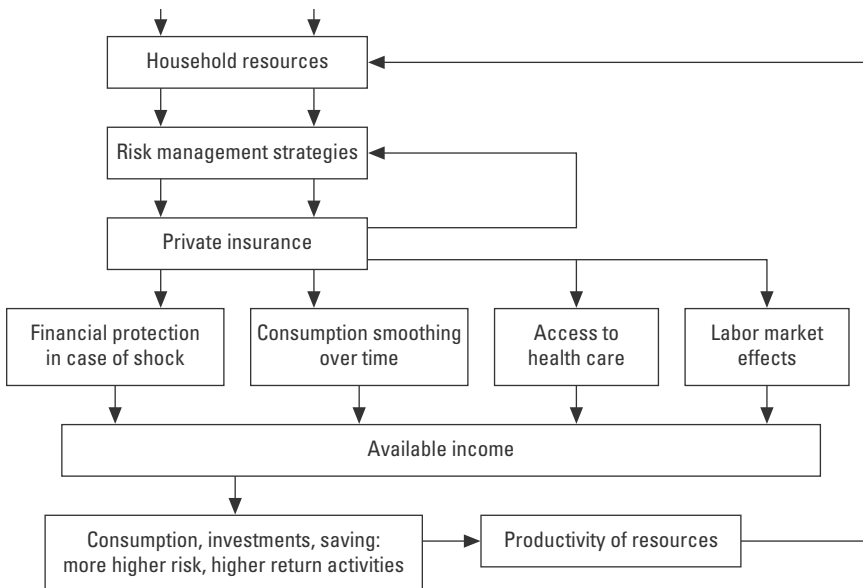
Household resources

Risk management strategies

Private insurance

Financial protection in case of shock

Consumption smoothing over time

Access to health care

Labor market effects

Available income

Consumption, investments, saving: more higher risk, higher return activities

Productivity of resources